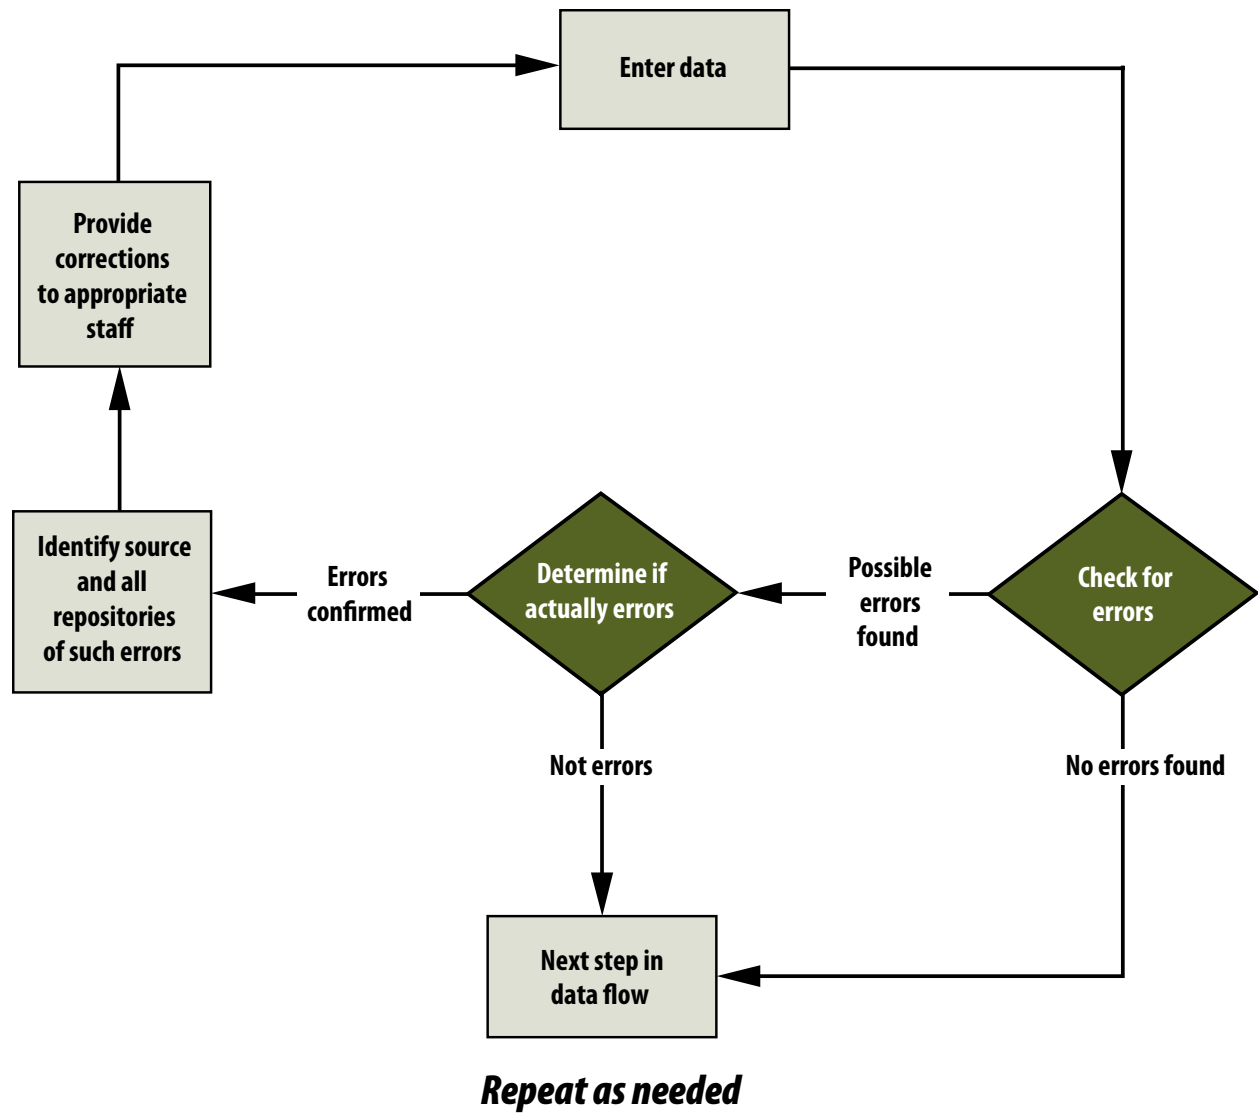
Enter data

Provide corrections to appropriate staff

Check for errors

Possible errors found

Determine if actually errors

Errors confirmed

Identify source and all repositories of such errors

Not errors

No errors found

Next step in data flow

Repeat as needed